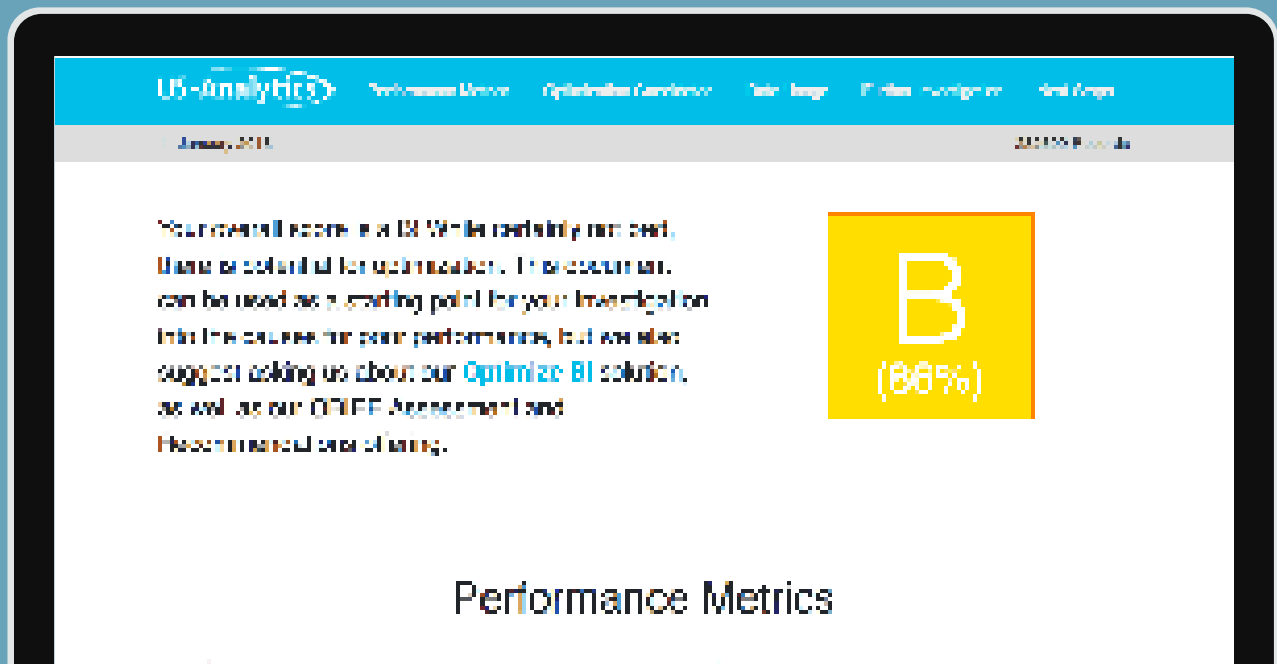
US-Analytics

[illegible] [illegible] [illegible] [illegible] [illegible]

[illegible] January, 2015 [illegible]

Your overall score is a B. While certainly not bad, there is potential for optimization. This assessment can be used as a starting point for your investigation into the causes for your performance, but we also suggest asking us about our Optimize BI solution, as well as our OBIEE Assessment and Recommendation offering.

B
(86%)

Performance Metrics